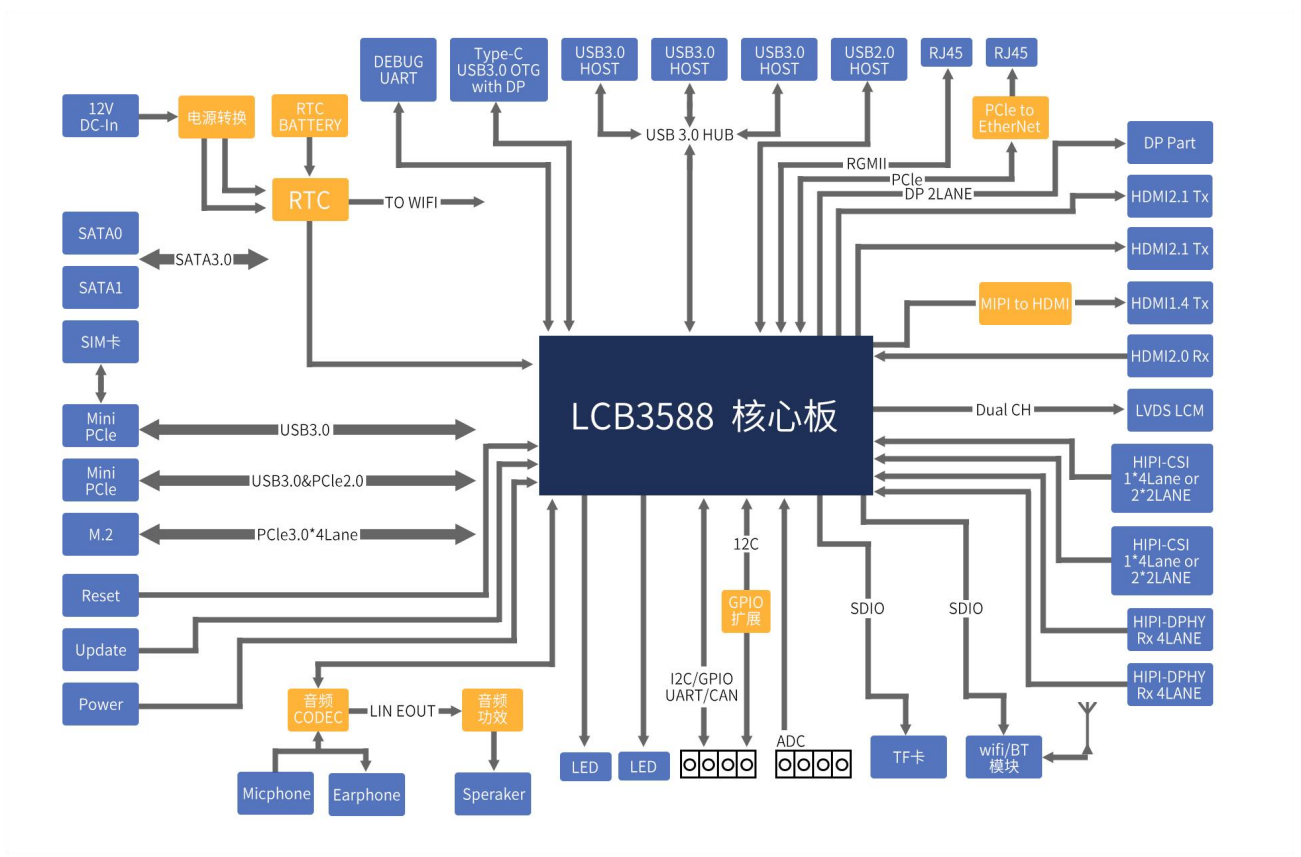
DEBUG UART

Type-C USB3.0 OTG with DP

USB3.0 HOST

USB3.0 HOST

USB3.0 HOST

USB2.0 HOST

RJ45

RJ45

12V DC-In

电源转换

RTC BATTERY

USB 3.0 HUB

PCle to EtherNet

DP Part

RGMII

PCle

DP 2LANE

RTC

TO WIFI

HDMI2.1 Tx

SATA0

SATA3.0

HDMI2.1 Tx

SATA1

MIPI to HDMI

HDMI1.4 Tx

SIM卡

HDMI2.0 Rx

LCB3588 核心板

Dual CH

LVDS LCM

Mini PCle

USB3.0

HIPI-CSI 1*4Lane or 2*2LANE

Mini PCle

USB3.0&PCle2.0

M.2

PCle3.0*4Lane

12C

HIPI-CSI 1*4Lane or 2*2LANE

Reset

GPIO 扩展

SDIO

SDIO

Update

HIPI-DPHY Rx 4LANE

I2C/GPIO UART/CAN

HIPI-DPHY Rx 4LANE

Power

音频 CODEC

LIN EOUT

音频 功效

ADC

LED

LED

TF卡

wifi/BT 模块

Micphone

Earphone

Speraker